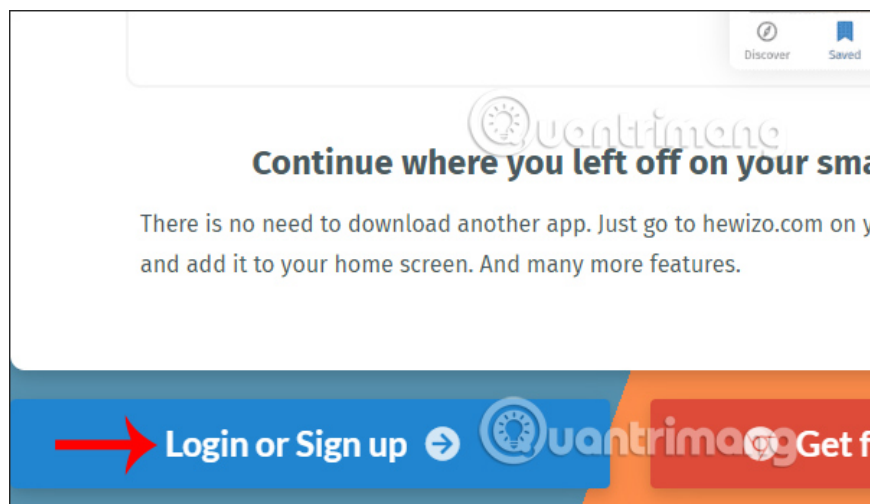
Discover Saved

Quantrimang

Continue where you left off on your sma

There is no need to download another app. Just go to hewizo.com on y and add it to your home screen. And many more features.

Login or Sign up

Quantrimang

Get f